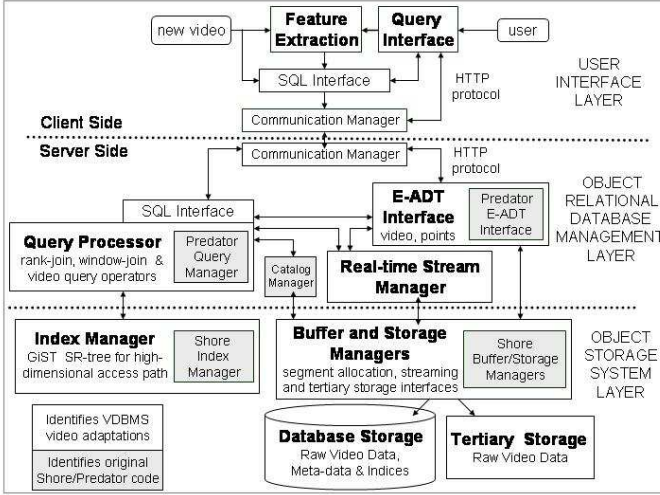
new video

Feature Extraction

Query Interface

user

SQL Interface

HTTP protocol

USER INTERFACE LAYER

Communication Manager

Client Side

Server Side

Communication Manager

HTTP protocol

OBJECT RELATIONAL DATABASE MANAGEMENT LAYER

SQL Interface

E-ADT Interface
video, points

Predator E-ADT Interface

Query Processor
rank-join, window-join & video query operators

Predator Query Manager

Catalog Manager

Real-time Stream Manager

Index Manager
GiST SR-tree for high-dimensional access path

Shore Index Manager

Buffer and Storage Managers
segment allocation, streaming and tertiary storage interfaces

Shore Buffer/Storage Managers

OBJECT STORAGE SYSTEM LAYER

Identifies VDBMS video adaptations

Identifies original Shore/Predator code

Database Storage
Raw Video Data, Meta-data & Indices

Tertiary Storage
Raw Video Data